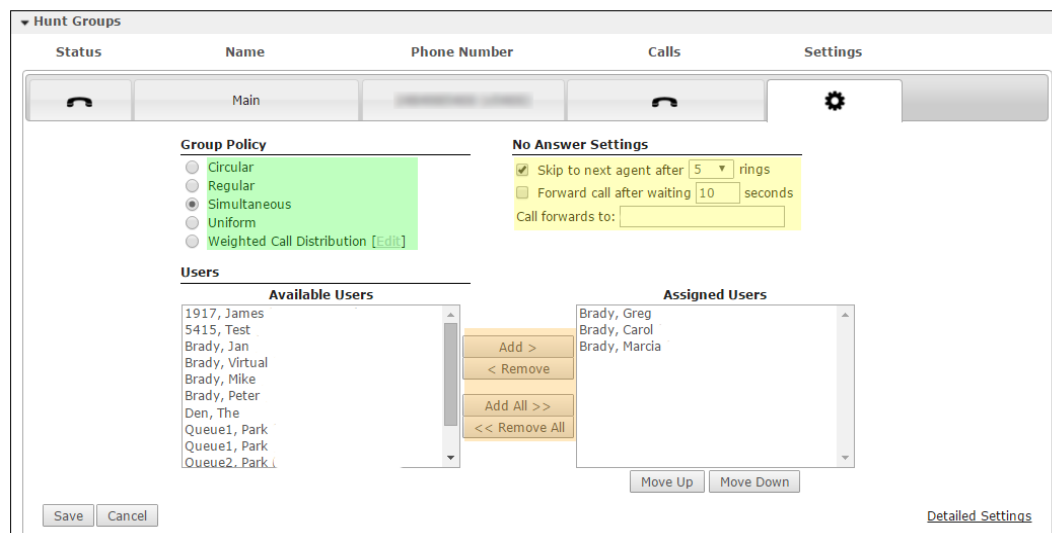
Hunt Groups

| Status | Name | Phone Number | Calls | Settings |
|---|---|---|---|---|
| | Main | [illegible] | | |

Group Policy
Circular
Regular
Simultaneous
Uniform
Weighted Call Distribution [Edit]

No Answer Settings
Skip to next agent after 5 rings
Forward call after waiting 10 seconds
Call forwards to:

Users
Available Users
1917, James
5415, Test
Brady, Jan
Brady, Virtual
Brady, Mike
Brady, Peter
Den, The
Queue1, Park
Queue1, Park
Queue2, Park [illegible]

Add >
< Remove
Add All >>
<< Remove All

Assigned Users
Brady, Greg
Brady, Carol
Brady, Marcia

Move Up
Move Down

Save
Cancel

Detailed Settings